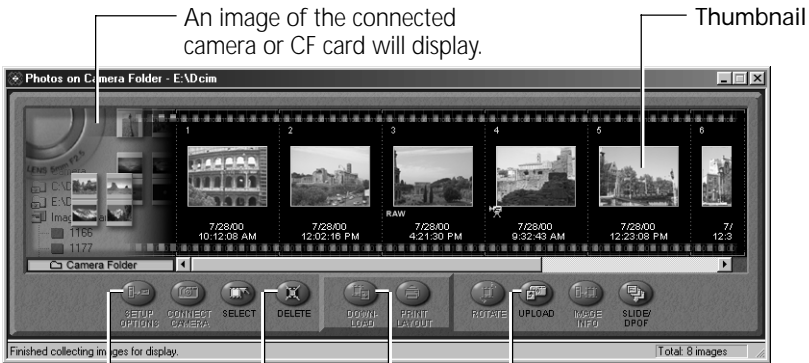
An image of the connected camera or CF card will display.

Thumbnail

Photos on Camera Folder - E:\Dcim

C:\
E:\
Image
1166
1177

1
7/28/00
10:12:08 AM

2
7/28/00
12:02:16 PM

3
RAW
7/28/00
4:21:30 PM

4
7/28/00
9:32:43 AM

5
7/28/00
12:23:08 PM

6
7/
12:3

Camera Folder

SETUP OPTIONS
CONNECT CAMERA
SELECT
DELETE
DOWN-LOAD
PRINT LAYOUT
ROTATE
UPLOAD
IMAGE INFO
SLIDE/DPOF

Finished collecting images for display.
Total: 8 images